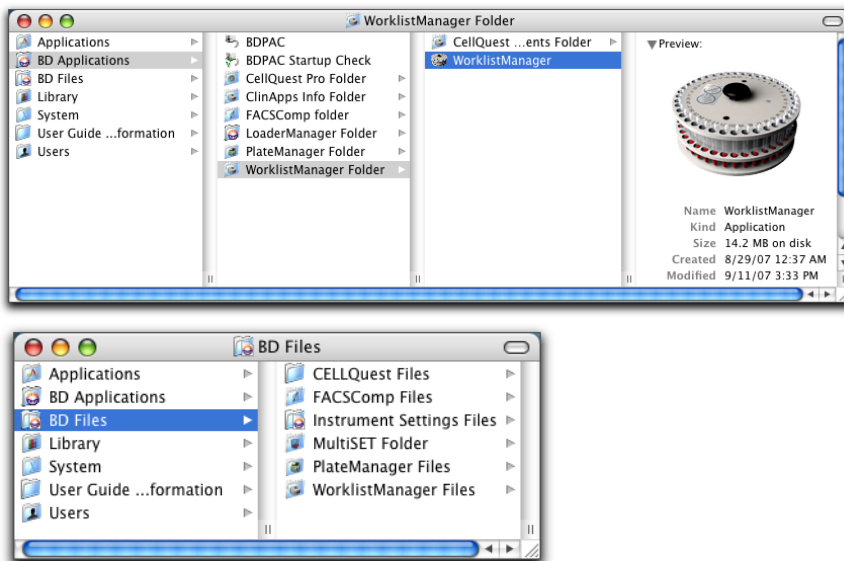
WorklistManager Folder

Applications
BD Applications
BD Files
Library
System
User Guide ...formation
Users

BDPAC
BDPAC Startup Check
CellQuest Pro Folder
ClinApps Info Folder
FACSComp folder
LoaderManager Folder
PlateManager Folder
WorklistManager Folder

CellQuest ...ents Folder
WorklistManager

Preview:

| Name | WorklistManager |
|---|---|
| Kind | Application |
| Size | 14.2 MB on disk |
| Created | 8/29/07 12:37 AM |
| Modified | 9/11/07 3:33 PM |

BD Files

Applications
BD Applications
BD Files
Library
System
User Guide ...formation
Users

CELLQuest Files
FACSComp Files
Instrument Settings Files
MultiSET Folder
PlateManager Files
WorklistManager Files